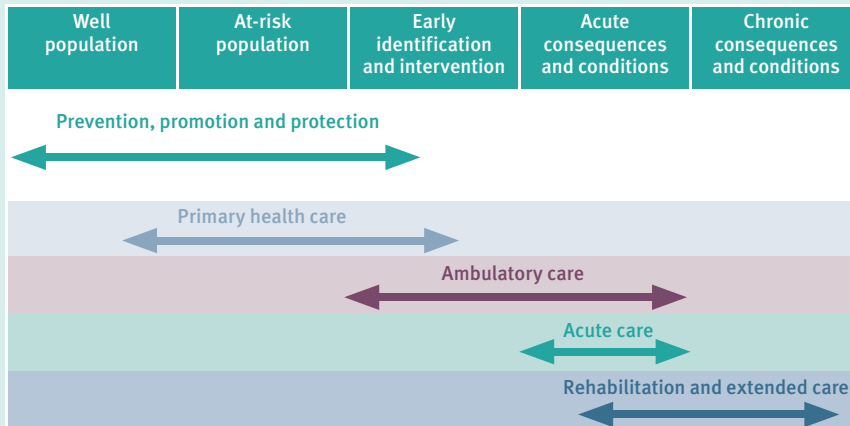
| Well population | At-risk population | Early identification and intervention | Acute consequences and conditions | Chronic consequences and conditions |
|---|---|---|---|---|

Prevention, promotion and protection

Primary health care

Ambulatory care

Acute care

Rehabilitation and extended care